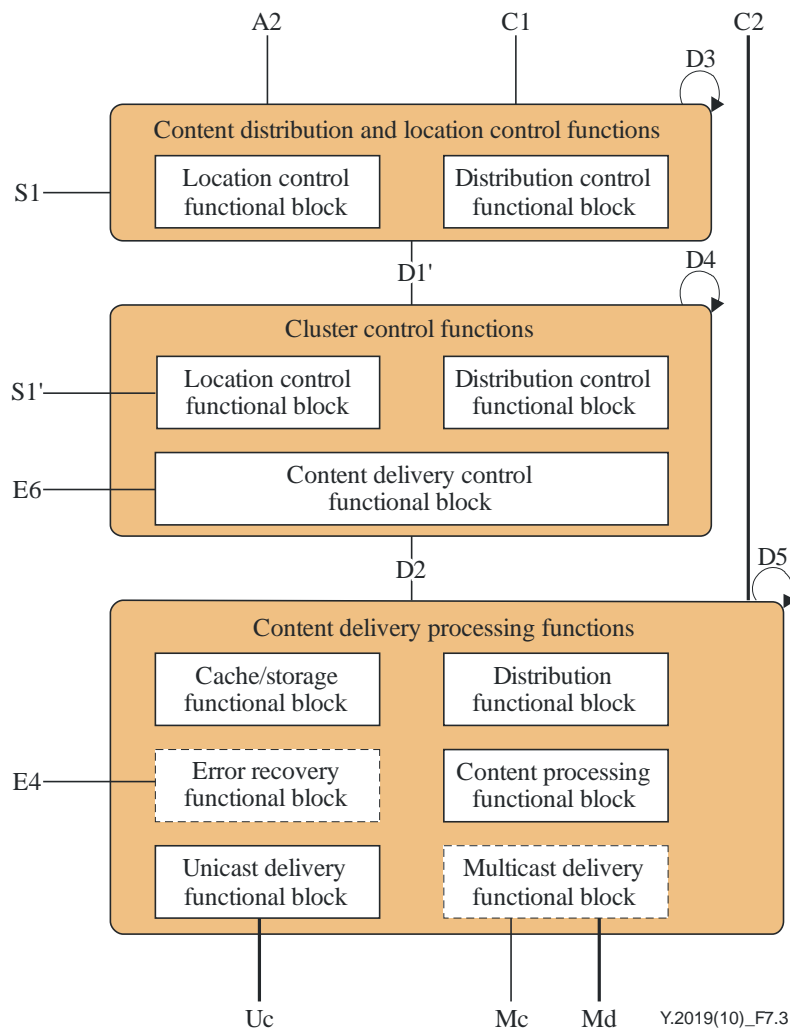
A2
C1
C2
D3
Content distribution and location control functions
S1
Location control functional block
Distribution control functional block
D1'
D4
Cluster control functions
S1'
Location control functional block
Distribution control functional block
E6
Content delivery control functional block
D2
D5
Content delivery processing functions
Cache/storage functional block
Distribution functional block
E4
Error recovery functional block
Content processing functional block
Unicast delivery functional block
Multicast delivery functional block
Uc
Mc
Md
Y.2019(10)_F7.3